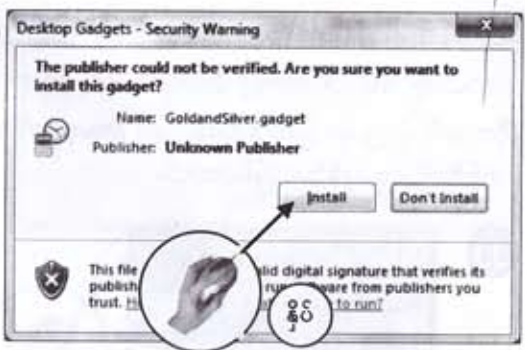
Desktop Gadgets - Security Warning

The publisher could not be verified. Are you sure you want to install this gadget?

Name: GoldandSilver.gadget

Publisher: Unknown Publisher

Install

Don't Install

This file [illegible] valid digital signature that verifies its publish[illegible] run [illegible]ware from publishers you trust. H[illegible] to run?